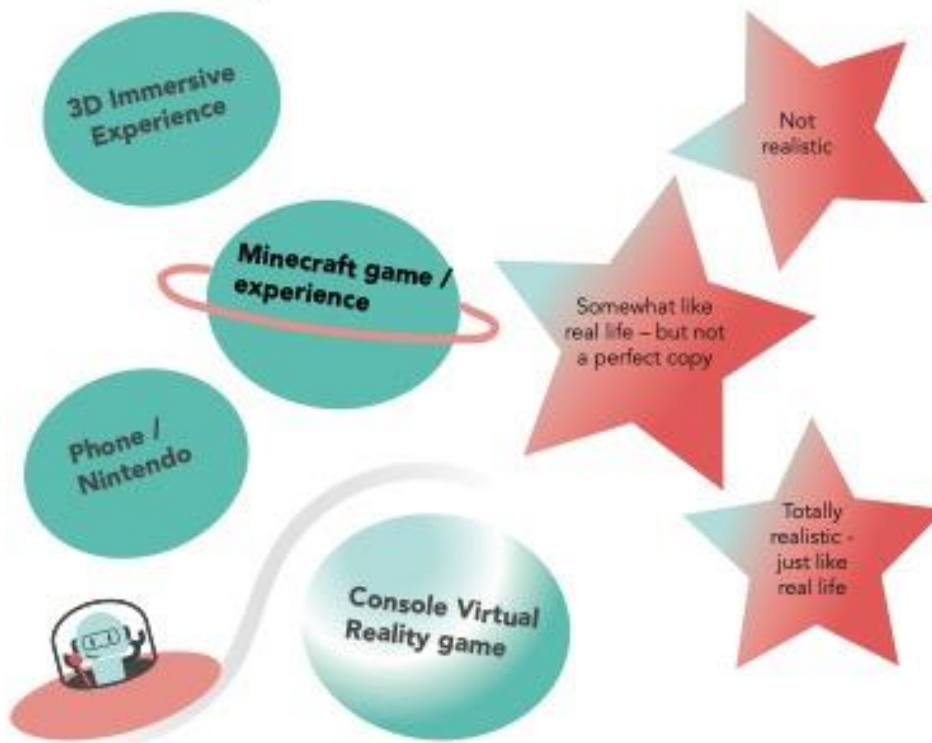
3D Immersive Experience

Minecraft game / experience

Phone / Nintendo

Console Virtual Reality game

Not realistic

Somewhat like real life – but not a perfect copy

Totally realistic - just like real life